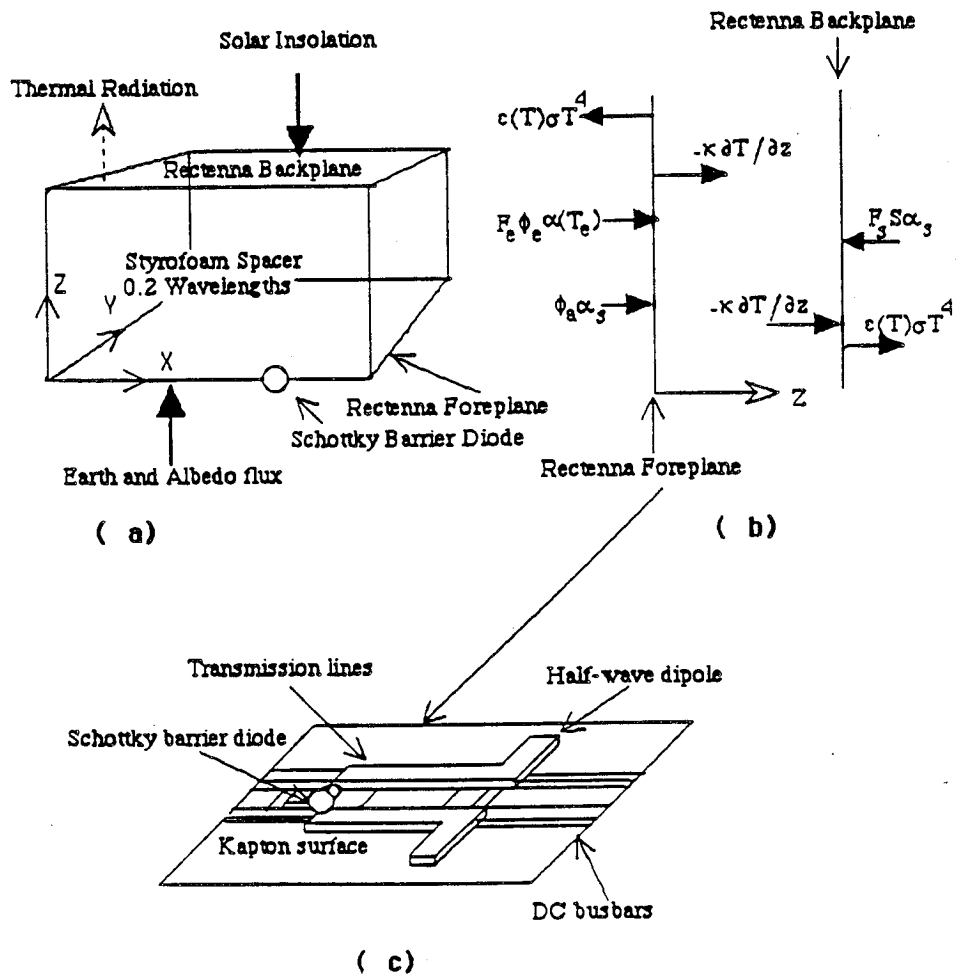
Solar Insolation

Rectenna Backplane

Thermal Radiation

Rectenna Backplane

Styrofoam Spacer
0.2 Wavelengths

Z

Y

X

Rectenna Foreplane

Schottky Barrier Diode

Earth and Albedo flux

( a)

$\varepsilon(T)\sigma T^4$

$-\kappa\, \partial T/\partial z$

$F_e\phi_e\alpha(T_e)$

$F_s S\alpha_s$

$\phi_a\alpha_s$

$-\kappa\, \partial T/\partial z$

$\varepsilon(T)\sigma T^4$

Z

Rectenna Foreplane

( b)

Transmission lines

Half-wave dipole

Schottky barrier diode

Kapton surface

DC busbars

( c)